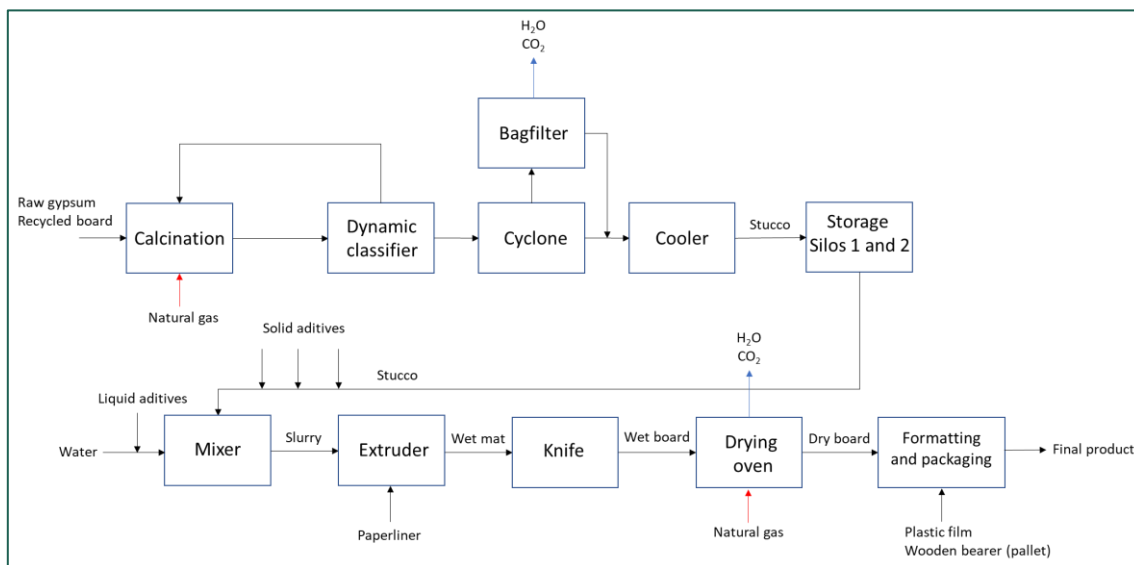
$H_2O$
$CO_2$

Bagfilter

Raw gypsum
Recycled board

Calcination

Dynamic classifier

Cyclone

Cooler

Stucco

Storage Silos 1 and 2

Natural gas

Solid aditives

$H_2O$
$CO_2$

Stucco

Liquid aditives

Water

Mixer

Slurry

Extruder

Wet mat

Knife

Wet board

Drying oven

Dry board

Formatting and packaging

Final product

Paperliner

Natural gas

Plastic film
Wooden bearer (pallet)